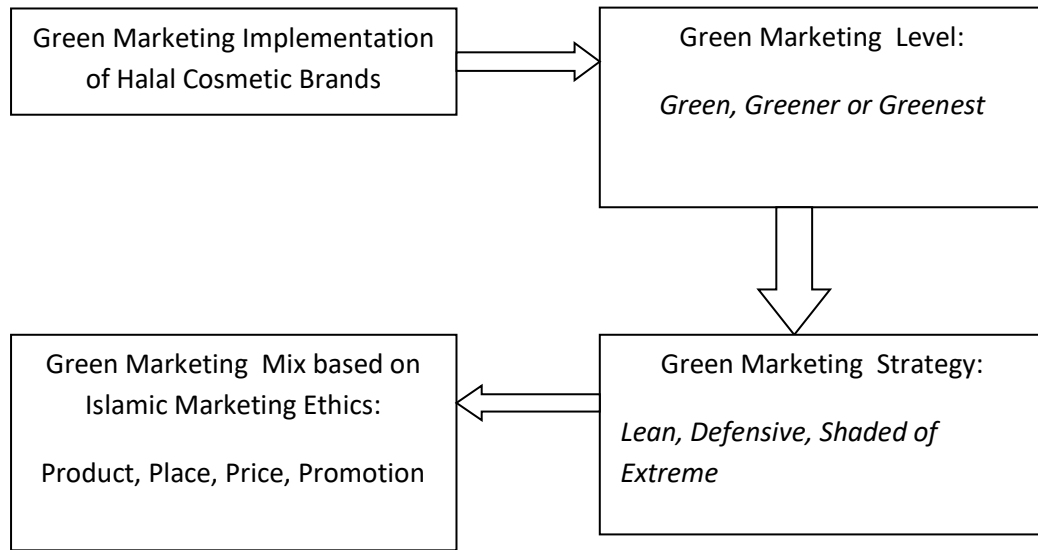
Green Marketing Implementation of Halal Cosmetic Brands

Green Marketing Level:

*Green, Greener or Greenest*

Green Marketing Strategy:

*Lean, Defensive, Shaded of Extreme*

Green Marketing Mix based on Islamic Marketing Ethics:

Product, Place, Price, Promotion